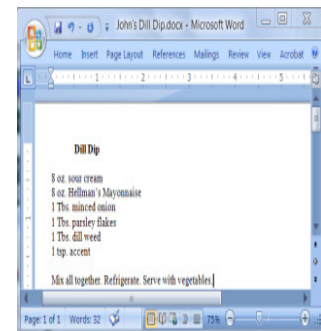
John's Dill Dip.docx - Microsoft Word

Home Insert Page Layout References Mailings Review View Acrobat

Dill Dip

8 oz. sour cream
8 oz. Hellman's Mayonnaise
1 Tbs. minced onion
1 Tbs. parsley flakes
1 Tbs. dill weed
1 tsp. accent

Mix all together. Refrigerate. Serve with vegetables.

Page: 1 of 1 Words: 32 75%